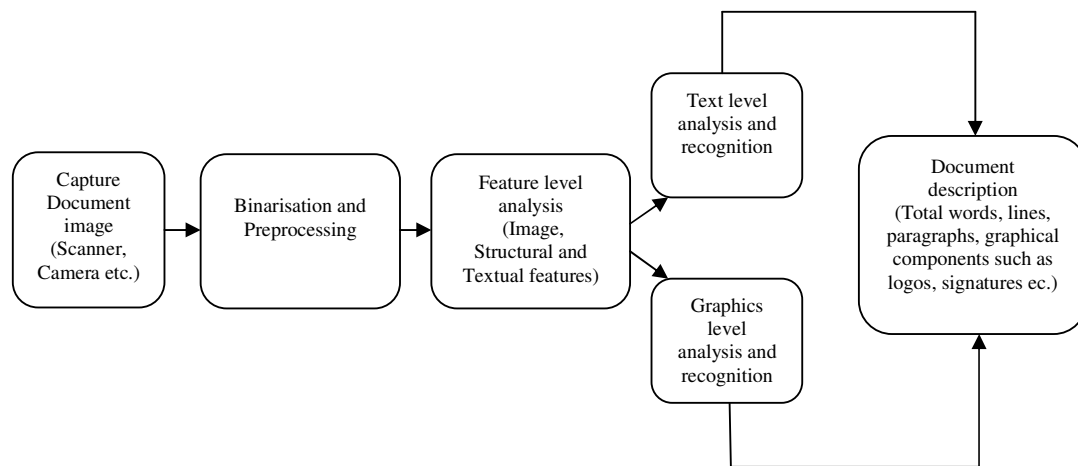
Capture Document image (Scanner, Camera etc.)

Binarisation and Preprocessing

Feature level analysis (Image, Structural and Textual features)

Text level analysis and recognition

Graphics level analysis and recognition

Document description (Total words, lines, paragraphs, graphical components such as logos, signatures ec.)